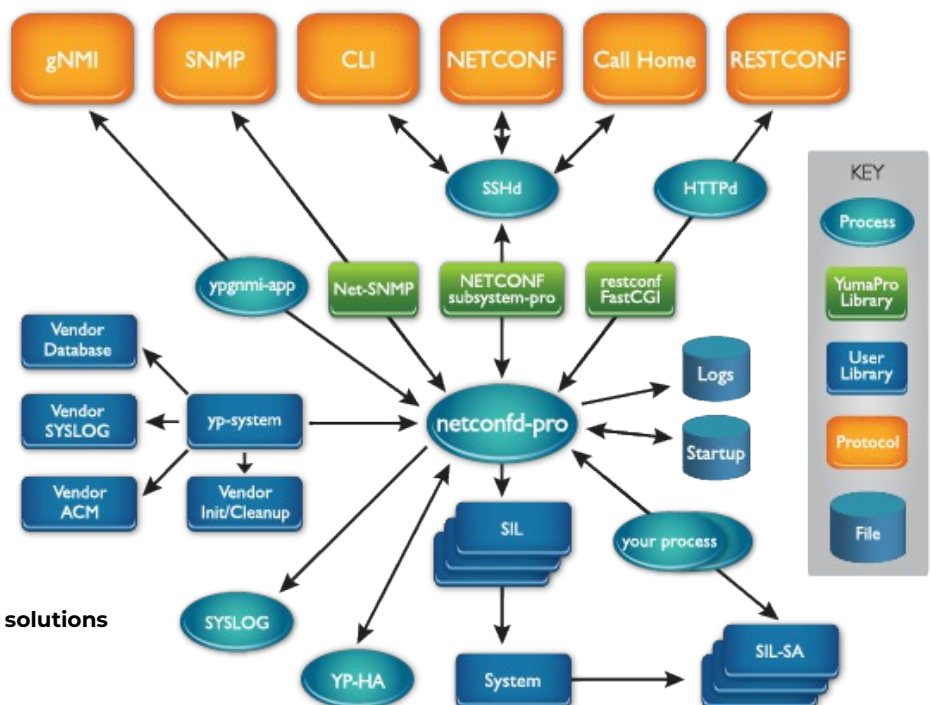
gNMI
SNMP
CLI
NETCONF
Call Home
RESTCONF

SSHd
HTTPd

KEY
Process
YumaPro Library
User Library
Protocol
File

ypgnmi-app
Net-SNMP
NETCONF subsystem-pro
restconf FastCGI

Vendor Database
Vendor SYSLOG
Vendor ACM
yp-system
Vendor Init/Cleanup

netconfd-pro
Logs
Startup

SIL
your process

solutions

SYSLOG
YP-HA
System
SIL-SA